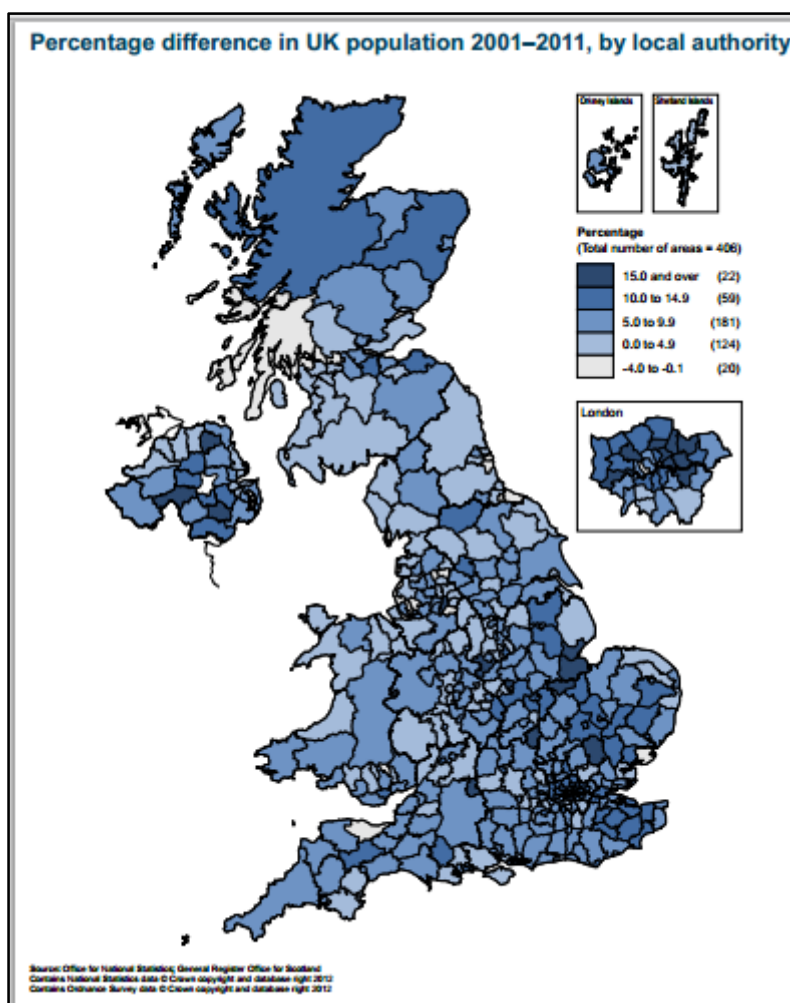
Percentage difference in UK population 2001–2011, by local authority

Orkney Islands

Shetland Islands

Percentage
(Total number of areas = 406)

| | | |
|---|---|---|
| | 15.0 and over | (22) |
| | 10.0 to 14.9 | (59) |
| | 5.0 to 9.9 | (181) |
| | 0.0 to 4.9 | (124) |
| | -4.0 to -0.1 | (20) |

London

Source: Office for National Statistics; General Register Office for Scotland
Contains National Statistics data © Crown copyright and database right 2012
Contains Ordnance Survey data © Crown copyright and database right 2012